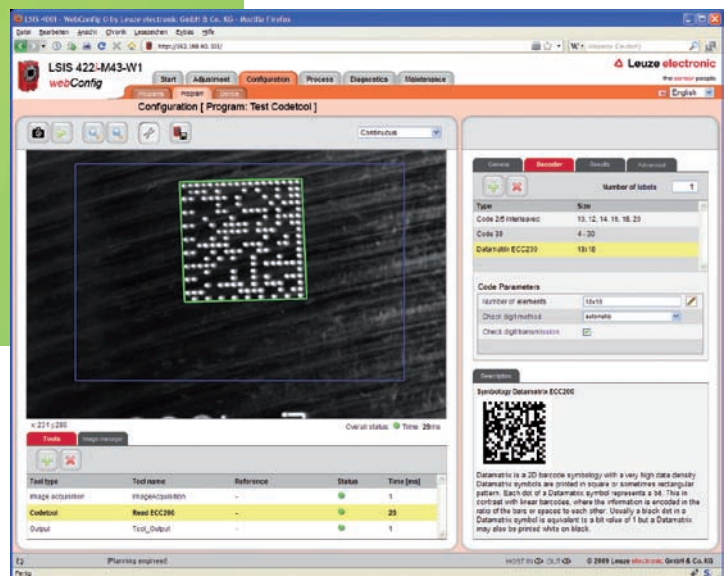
LSIS 400i - WebConfig © by Leuze electronic GmbH & Co. KG - Mozilla Firefox

Datei Bearbeiten Ansicht Chronik Lesezeichen Extras Hilfe

http://192.168.60.101/

LSIS 422i-M43-W1

webConfig

Start Adjustment Configuration Process Diagnostics Maintenance

Programs Program Device

Leuze electronic

the sensor people

English

Configuration [ Program: Test Codetool ]

Continuous

x 221 y 280

Overall status: Time: 29ms

Tools Image manager

| Tool type | Tool name | Reference | Status | Time [ms] |
|---|---|---|---|---|
| Image acquisition | ImageAcquisition | - | | 1 |
| Codetool | Read ECC200 | - | | 25 |
| Output | Tool_Output | - | | 1 |

General Decoder Results Advanced

Number of labels 1

| Type | Size |
|---|---|
| Code 2/5 Interleaved | 10, 12, 14, 16, 18, 20 |
| Code 39 | 4 - 30 |
| Datamatrix ECC200 | 18x18 |

Code Parameters

Number of elements 18x18

Check digit method automatic

Check digit transmission

Description

Symbology Datamatrix ECC200

Datamatrix is a 2D barcode symbology with a very high data density. Datamatrix symbols are printed in square or sometimes rectangular pattern. Each dot of a Datamatrix symbol represents a bit. This is contrast with linear barcodes, where the information is encoded in the ratio of the bars or spaces to each other. Usually a black dot in a Datamatrix symbol is equivalent to a bit value of 1 but a Datamatrix may also be printed white on black.

Planning engineer

HOST IN OUT © 2009 Leuze electronic GmbH & Co.KG

Fertig